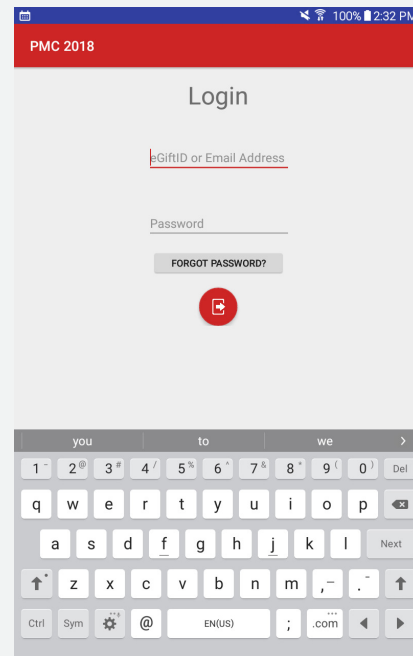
100% 2:32 PM

PMC 2018

Login

eGiftID or Email Address

Password

FORGOT PASSWORD?

you | to | we

1 2 3 4 5 6 7 8 9 0 Del
q w e r t y u i o p
a s d f g h j k l Next
z x c v b n m , .
Ctrl Sym @ EN(US) ; .com